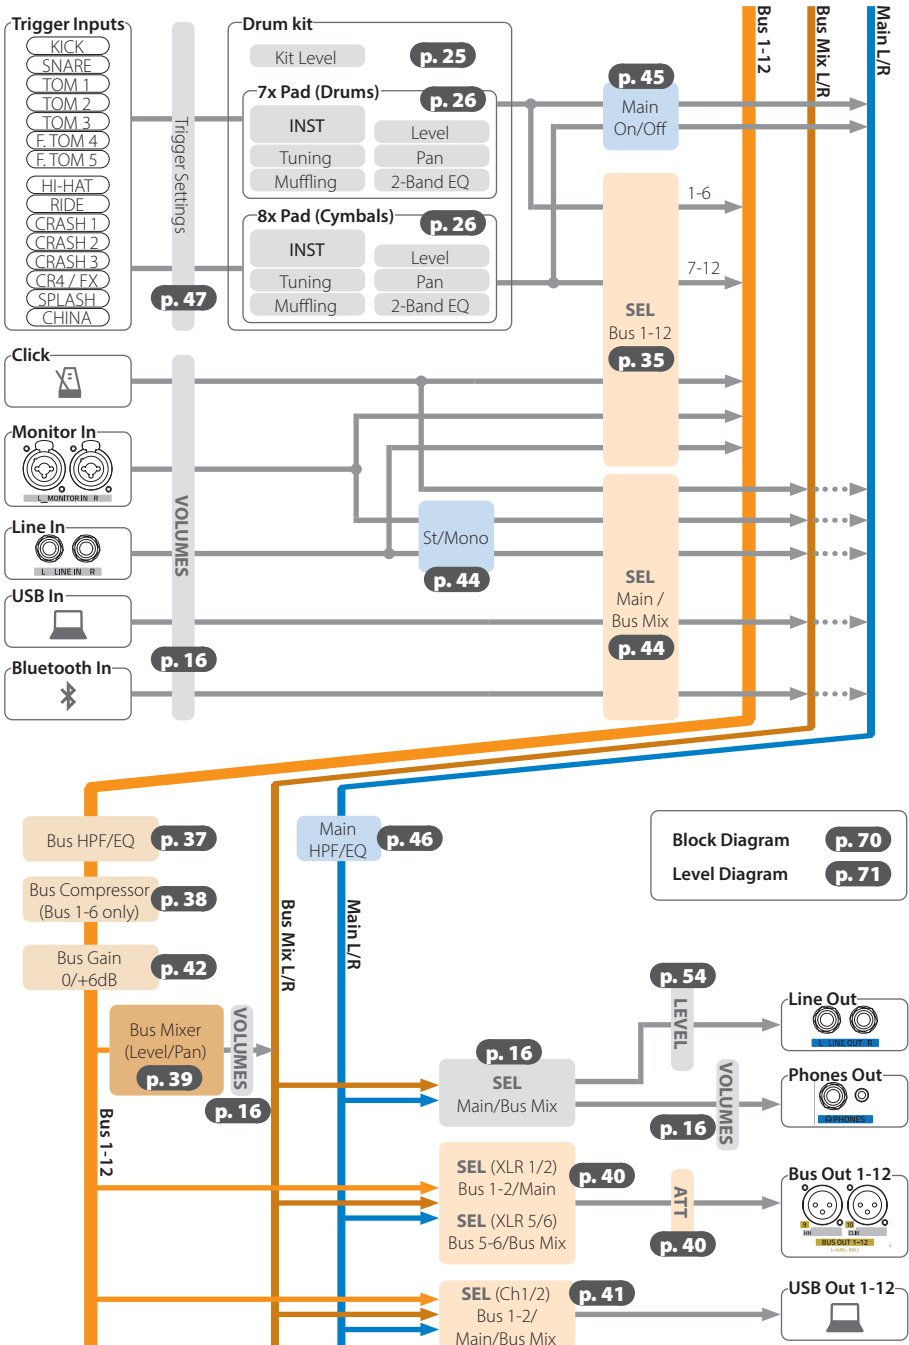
Trigger Inputs
KICK
SNARE
TOM 1
TOM 2
TOM 3
F. TOM 4
F. TOM 5
HI-HAT
RIDE
CRASH 1
CRASH 2
CRASH 3
CR4 / FX
SPLASH
CHINA

Trigger Settings
p. 47

Drum kit
Kit Level
p. 25

7x Pad (Drums)
p. 26
INST
Level
Tuning
Pan
Muffling
2-Band EQ

8x Pad (Cymbals)
p. 26
INST
Level
Tuning
Pan
Muffling
2-Band EQ

p. 45
Main On/Off

Bus 1-12
Bus Mix L/R
Main L/R

1-6
7-12
SEL
Bus 1-12
p. 35

Click

Monitor In
L MONITOR IN R

Line In
L LINE IN R

USB In

Bluetooth In

VOLUMES
p. 16

St/Mono
p. 44

SEL
Main / Bus Mix
p. 44

Bus HPF/EQ
p. 37
Bus Compressor (Bus 1-6 only)
p. 38
Bus Gain 0/+6dB
p. 42
Bus Mixer (Level/Pan)
p. 39
VOLUMES
p. 16
Bus 1-12
Bus Mix L/R
Main HPF/EQ
p. 46
Main L/R

Block Diagram
p. 70
Level Diagram
p. 71

p. 54
LEVEL
Line Out
L LINE OUT R
p. 16
SEL
Main/Bus Mix
VOLUMES
p. 16
Phones Out
PHONES

SEL (XLR 1/2)
Bus 1-2/Main
SEL (XLR 5/6)
Bus 5-6/Bus Mix
p. 40
ATT
p. 40
Bus Out 1-12
BUS OUT 1-12

SEL (Ch1/2)
Bus 1-2/
Main/Bus Mix
p. 41
USB Out 1-12